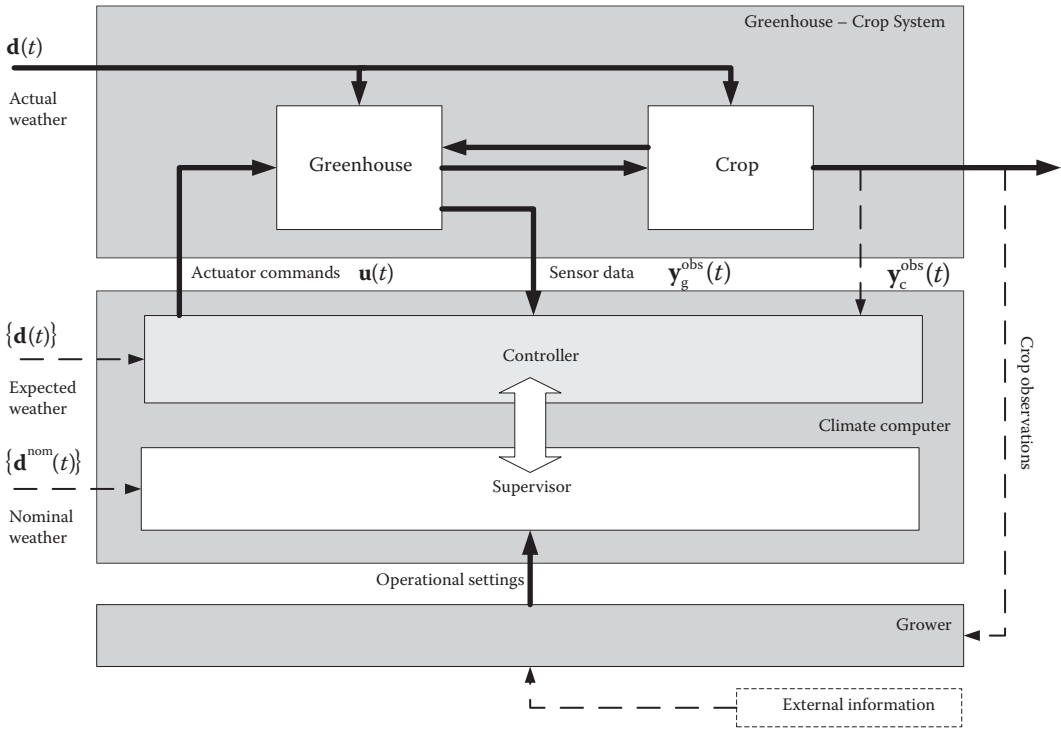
Greenhouse – Crop System

$\mathbf{d}(t)$

Actual weather

Greenhouse

Crop

Actuator commands $\mathbf{u}(t)$

Sensor data $\mathbf{y}_g^{obs}(t)$

$\mathbf{y}_c^{obs}(t)$

$\{\mathbf{d}(t)\}$

Expected weather

Controller

Climate computer

Crop observations

$\{\mathbf{d}^{nom}(t)\}$

Nominal weather

Supervisor

Operational settings

Grower

External information